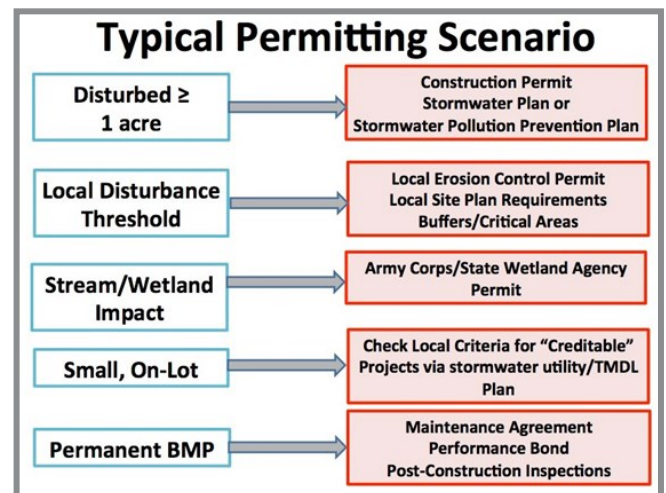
Typical Permitting Scenario

Disturbed ≥ 1 acre

Construction Permit
Stormwater Plan or
Stormwater Pollution Prevention Plan

Local Disturbance Threshold

Local Erosion Control Permit
Local Site Plan Requirements
Buffers/Critical Areas

Stream/Wetland Impact

Army Corps/State Wetland Agency Permit

Small, On-Lot

Check Local Criteria for "Creditable" Projects via stormwater utility/TMDL Plan

Permanent BMP

Maintenance Agreement
Performance Bond
Post-Construction Inspections